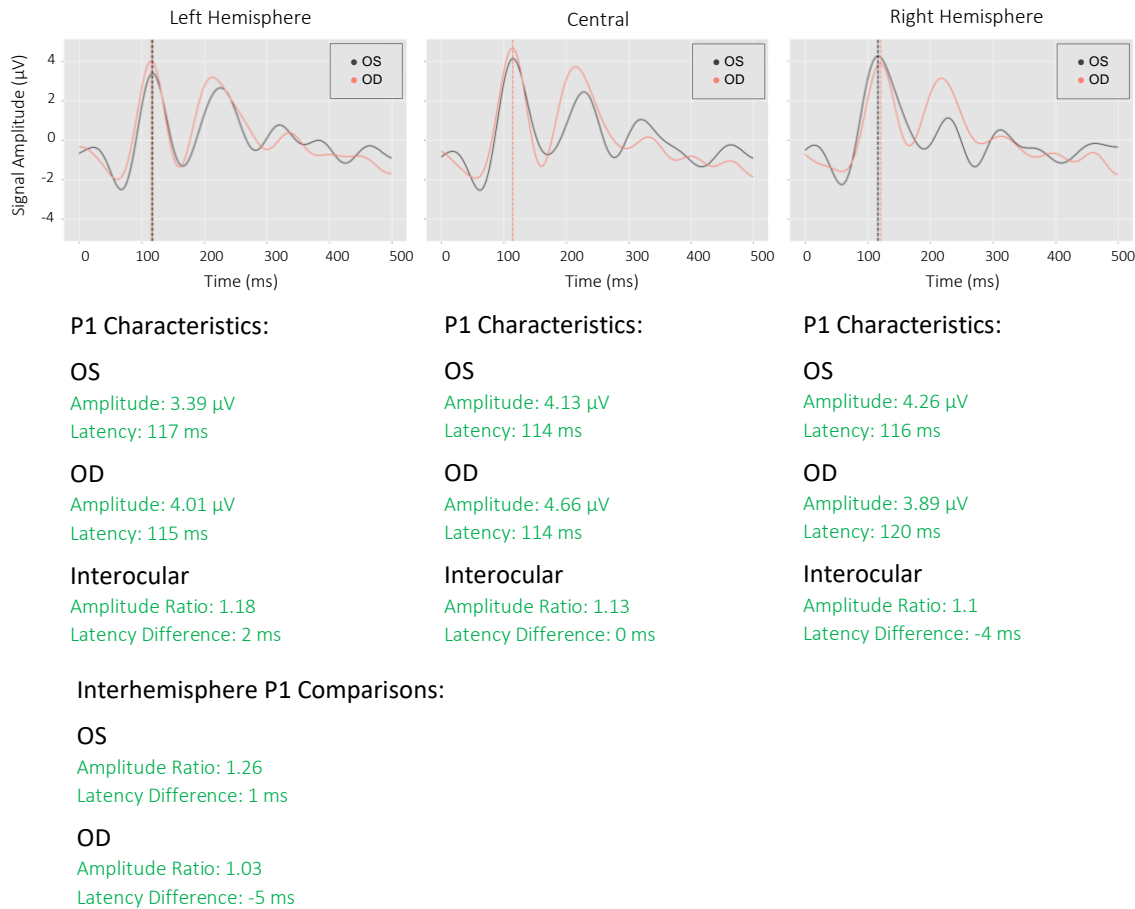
Left Hemisphere

Signal Amplitude (µV)

4
2
0
-2
-4

OS
OD

0 100 200 300 400 500
Time (ms)

Central

OS
OD

0 100 200 300 400 500
Time (ms)

Right Hemisphere

OS
OD

0 100 200 300 400 500
Time (ms)

P1 Characteristics:

OS
Amplitude: 3.39 µV
Latency: 117 ms

OD
Amplitude: 4.01 µV
Latency: 115 ms

Interocular
Amplitude Ratio: 1.18
Latency Difference: 2 ms

P1 Characteristics:

OS
Amplitude: 4.13 µV
Latency: 114 ms

OD
Amplitude: 4.66 µV
Latency: 114 ms

Interocular
Amplitude Ratio: 1.13
Latency Difference: 0 ms

P1 Characteristics:

OS
Amplitude: 4.26 µV
Latency: 116 ms

OD
Amplitude: 3.89 µV
Latency: 120 ms

Interocular
Amplitude Ratio: 1.1
Latency Difference: -4 ms

Interhemisphere P1 Comparisons:

OS
Amplitude Ratio: 1.26
Latency Difference: 1 ms

OD
Amplitude Ratio: 1.03
Latency Difference: -5 ms